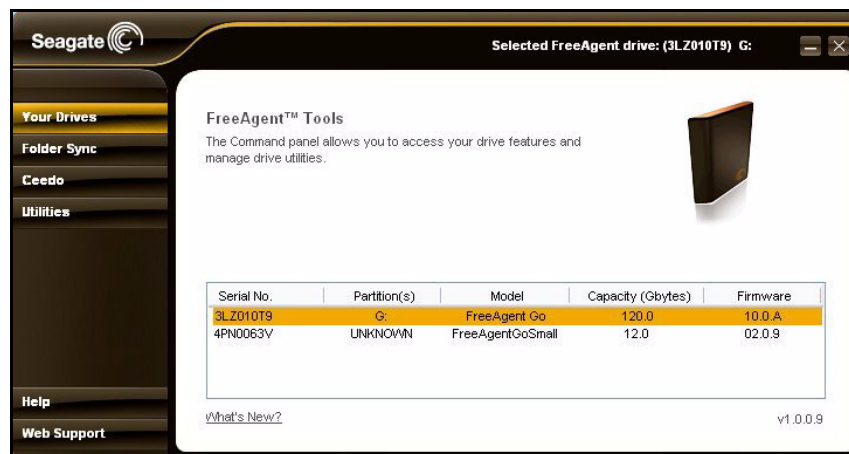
Seagate

Selected FreeAgent drive: (3LZ010T9) G:

Your Drives
Folder Sync
Ceedo
Utilities

FreeAgent™ Tools

The Command panel allows you to access your drive features and manage drive utilities.

| Serial No. | Partition(s) | Model | Capacity (Gbytes) | Firmware |
|---|---|---|---|---|
| 3LZ010T9 | G: | FreeAgent Go | 120.0 | 10.0.A |
| 4PN0063V | UNKNOWN | FreeAgentGoSmall | 12.0 | 02.0.9 |

What's New?

v1.0.0.9

Help
Web Support